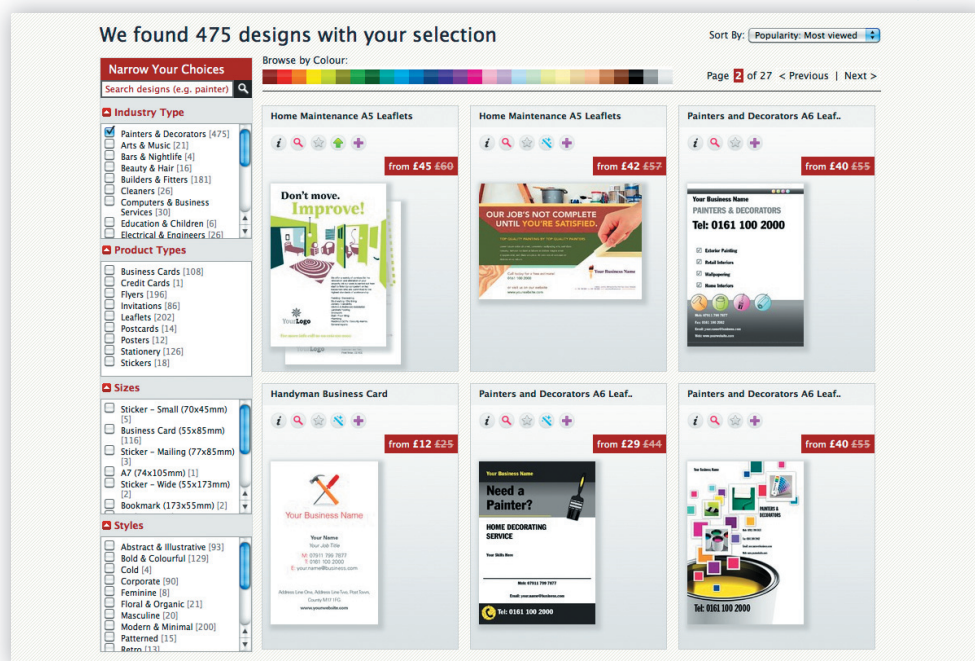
We found 475 designs with your selection

Sort By: Popularity: Most viewed

Narrow Your Choices

Search designs (e.g. painter)

Industry Type

Painters & Decorators [475]
Arts & Music [21]
Bars & Nightlife [4]
Beauty & Hair [16]
Builders & Fitters [181]
Cleaners [26]
Computers & Business Services [30]
Education & Children [6]
Electrical & Engineers [26]

Product Types

Business Cards [108]
Credit Cards [1]
Flyers [196]
Invitations [86]
Leaflets [202]
Postcards [14]
Posters [12]
Stationery [126]
Stickers [18]

Sizes

Sticker - Small (70x45mm) [5]
Business Card (55x85mm) [116]
Sticker - Mailing (77x85mm) [3]
A7 (74x105mm) [1]
Sticker - Wide (55x173mm) [2]
Bookmark (173x55mm) [2]

Styles

Abstract & Illustrative [93]
Bold & Colourful [129]
Cold [4]
Corporate [90]
Feminine [8]
Floral & Organic [21]
Masculine [20]
Modern & Minimal [200]
Patterned [15]
Retro [13]

Browse by Colour:

Page 2 of 27 < Previous | Next >

Home Maintenance A5 Leaflets
from £45 £60
Don't move. Improve!
YourLogo

Home Maintenance A5 Leaflets
from £42 £57
OUR JOB'S NOT COMPLETE UNTIL YOU'RE SATISFIED.
Your Business Name

Painters and Decorators A6 Leaf..
from £40 £55
Your Business Name
PAINTERS & DECORATORS
Tel: 0161 100 2000
Exterior Painting
Retail Interiors
Wallpapering
Home Interiors

Handyman Business Card
from £12 £25
Your Business Name
Your Name
Your Job Title
www.yourwebsite.com

Painters and Decorators A6 Leaf..
from £29 £44
Your Business Name
Need a Painter?
HOME DECORATING SERVICE
Tel: 0161 100 2000

Painters and Decorators A6 Leaf..
from £40 £55
Your Business Name
PAINTERS & DECORATORS
Tel: 0161 100 2000